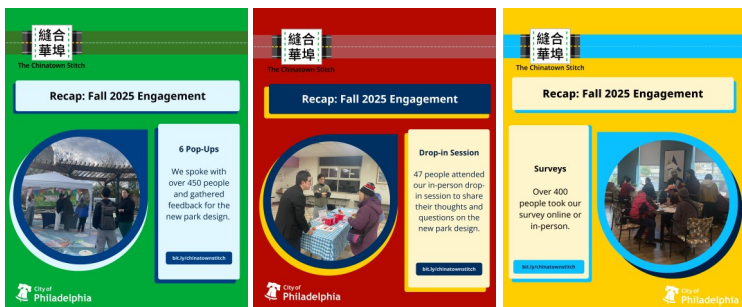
縫合
華埠
The Chinatown Stitch

Recap: Fall 2025 Engagement

6 Pop-Ups

We spoke with over 450 people and gathered feedback for the new park design.

bit.ly/chinatownstitch

City of Philadelphia

縫合
華埠
The Chinatown Stitch

Recap: Fall 2025 Engagement

Drop-in Session

47 people attended our in-person drop-in session to share their thoughts and questions on the new park design.

bit.ly/chinatownstitch

City of Philadelphia

縫合
華埠
The Chinatown Stitch

Recap: Fall 2025 Engagement

Surveys

Over 400 people took our survey online or in-person.

bit.ly/chinatownstitch

City of Philadelphia